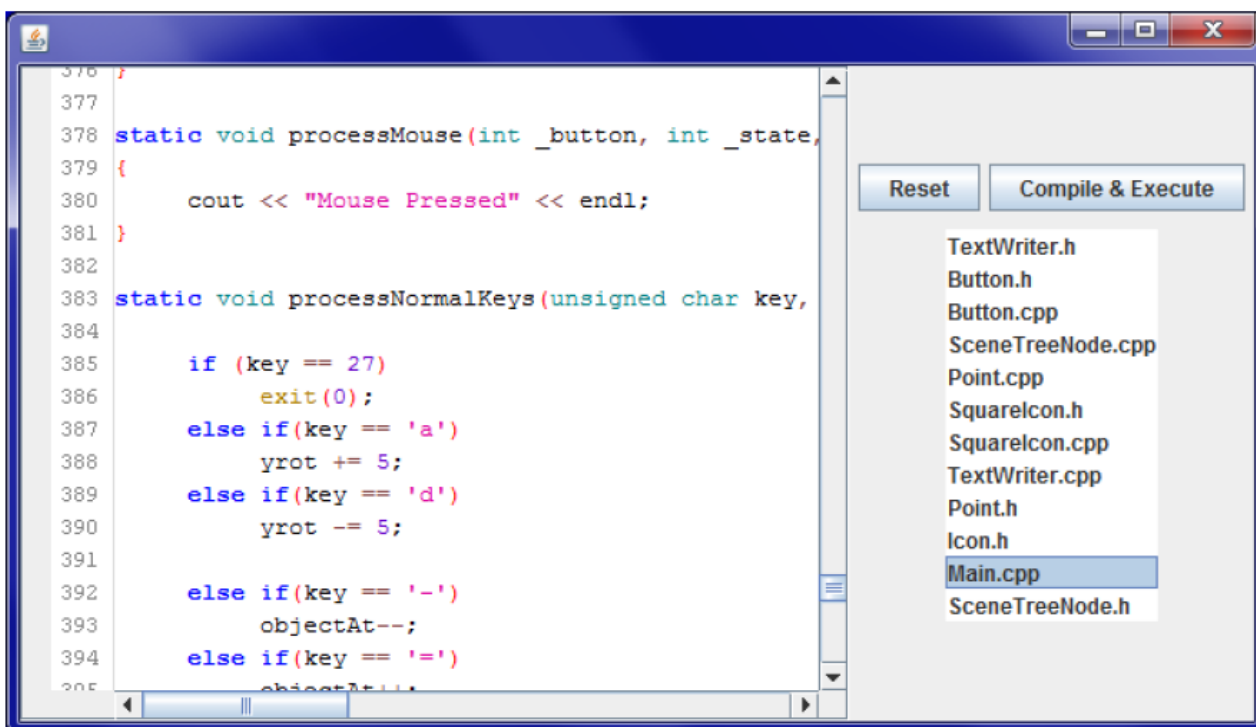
376 }
377
378 static void processMouse(int _button, int _state,
379 {
380 cout << "Mouse Pressed" << endl;
381 }
382
383 static void processNormalKeys(unsigned char key,
384
385 if (key == 27)
386 exit(0);
387 else if(key == 'a')
388 yrot += 5;
389 else if(key == 'd')
390 yrot -= 5;
391
392 else if(key == '-')
393 objectAt--;
394 else if(key == '=')
395 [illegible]

Reset
Compile & Execute

TextWriter.h
Button.h
Button.cpp
SceneTreeNode.cpp
Point.cpp
SquareIcon.h
SquareIcon.cpp
TextWriter.cpp
Point.h
Icon.h
Main.cpp
SceneTreeNode.h